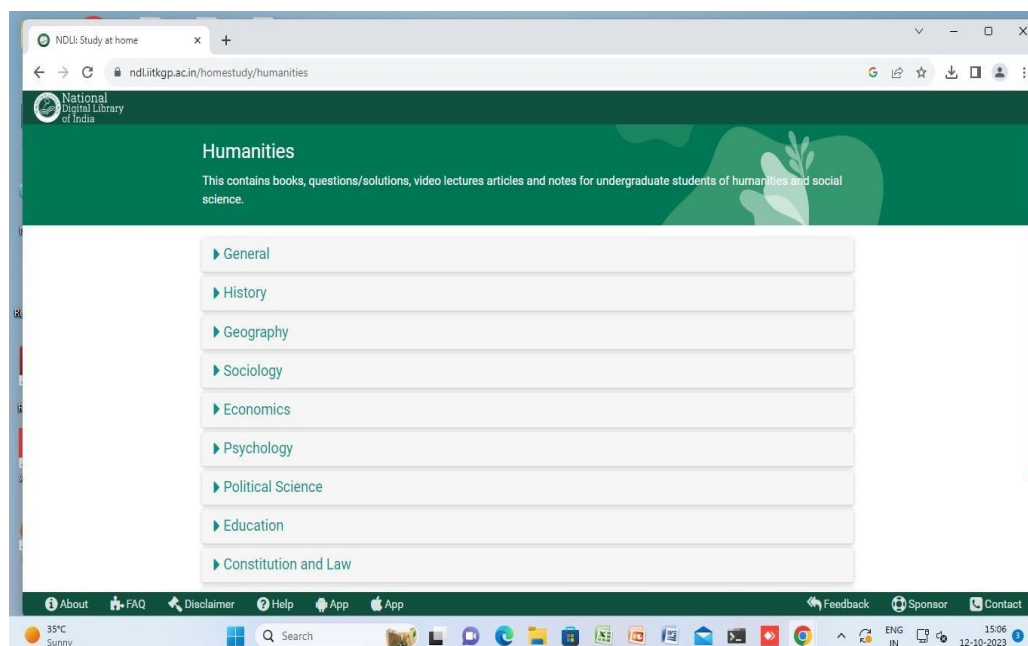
NDLI: Study at home × +

ndl.iitkgp.ac.in/homestudy/humanities

National Digital Library of India

Humanities

This contains books, questions/solutions, video lectures articles and notes for undergraduate students of humanities and social science.

▸ General

▸ History

▸ Geography

▸ Sociology

▸ Economics

▸ Psychology

▸ Political Science

▸ Education

▸ Constitution and Law

About FAQ Disclaimer Help App App Feedback Sponsor Contact

35°C Sunny

Search

ENG IN

15:06 12-10-2023